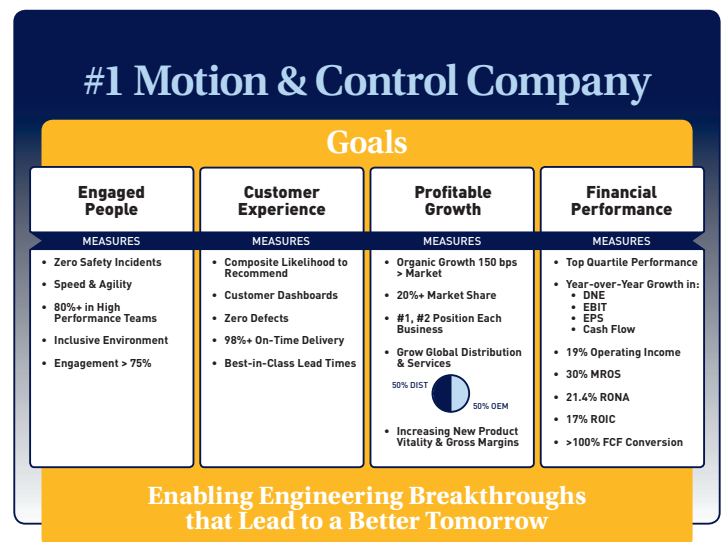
#1 Motion & Control Company

Goals

Engaged People

MEASURES

- Zero Safety Incidents
- Speed & Agility
- 80%+ in High Performance Teams
- Inclusive Environment
- Engagement > 75%

Customer Experience

MEASURES

- Composite Likelihood to Recommend
- Customer Dashboards
- Zero Defects
- 98%+ On-Time Delivery
- Best-in-Class Lead Times

Profitable Growth

MEASURES

- Organic Growth 150 bps > Market
- 20%+ Market Share
- #1, #2 Position Each Business
- Grow Global Distribution & Services

50% DIST

50% OEM

- Increasing New Product Vitality & Gross Margins

Financial Performance

MEASURES

- Top Quartile Performance
- Year-over-Year Growth in:
  - DNE
  - EBIT
  - EPS
  - Cash Flow
- 19% Operating Income
- 30% MROS
- 21.4% RONA
- 17% ROIC
- >100% FCF Conversion

Enabling Engineering Breakthroughs that Lead to a Better Tomorrow